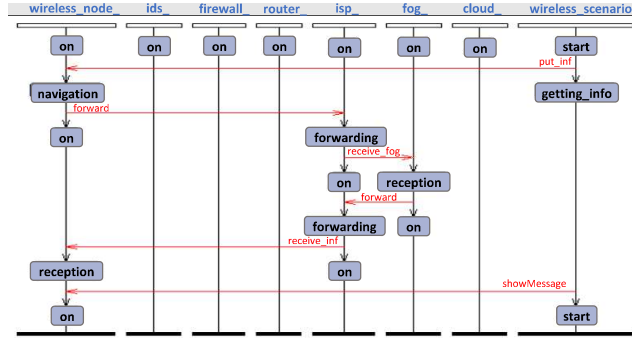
wireless_node_ ids_ firewall_ router isp_ fog_ cloud_ wireless_scenario

on on on on on on on start

put_inf

navigation getting_info

forward

on forwarding

receive_fog

on reception

forward

forwarding on

receive_inf

reception on

showMessage

on start